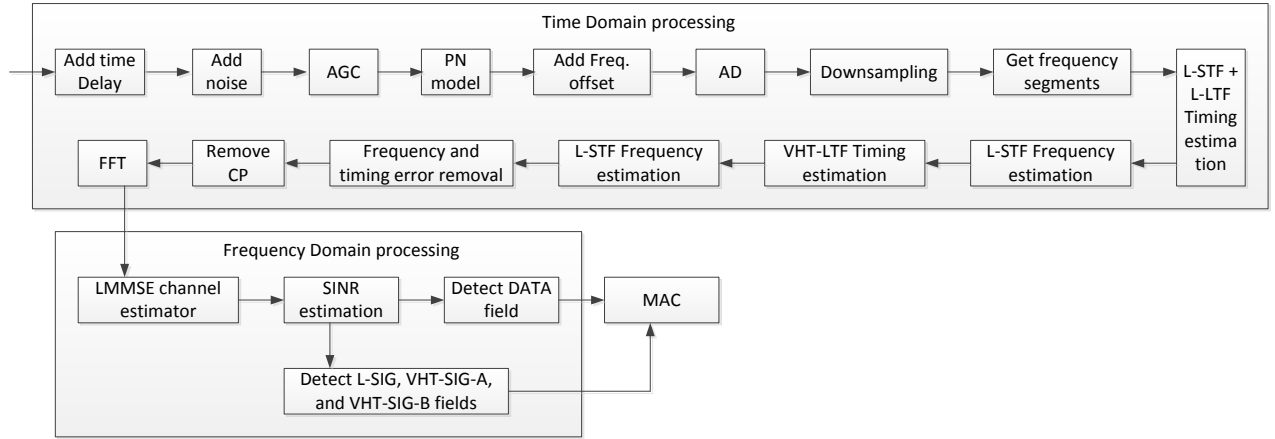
Time Domain processing

Add time Delay

Add noise

AGC

PN model

Add Freq. offset

AD

Downsampling

Get frequency segments

L-STF + L-LTF Timing estimation

L-STF Frequency estimation

VHT-LTF Timing estimation

L-STF Frequency estimation

Frequency and timing error removal

Remove CP

FFT

Frequency Domain processing

LMMSE channel estimator

SINR estimation

Detect DATA field

MAC

Detect L-SIG, VHT-SIG-A, and VHT-SIG-B fields